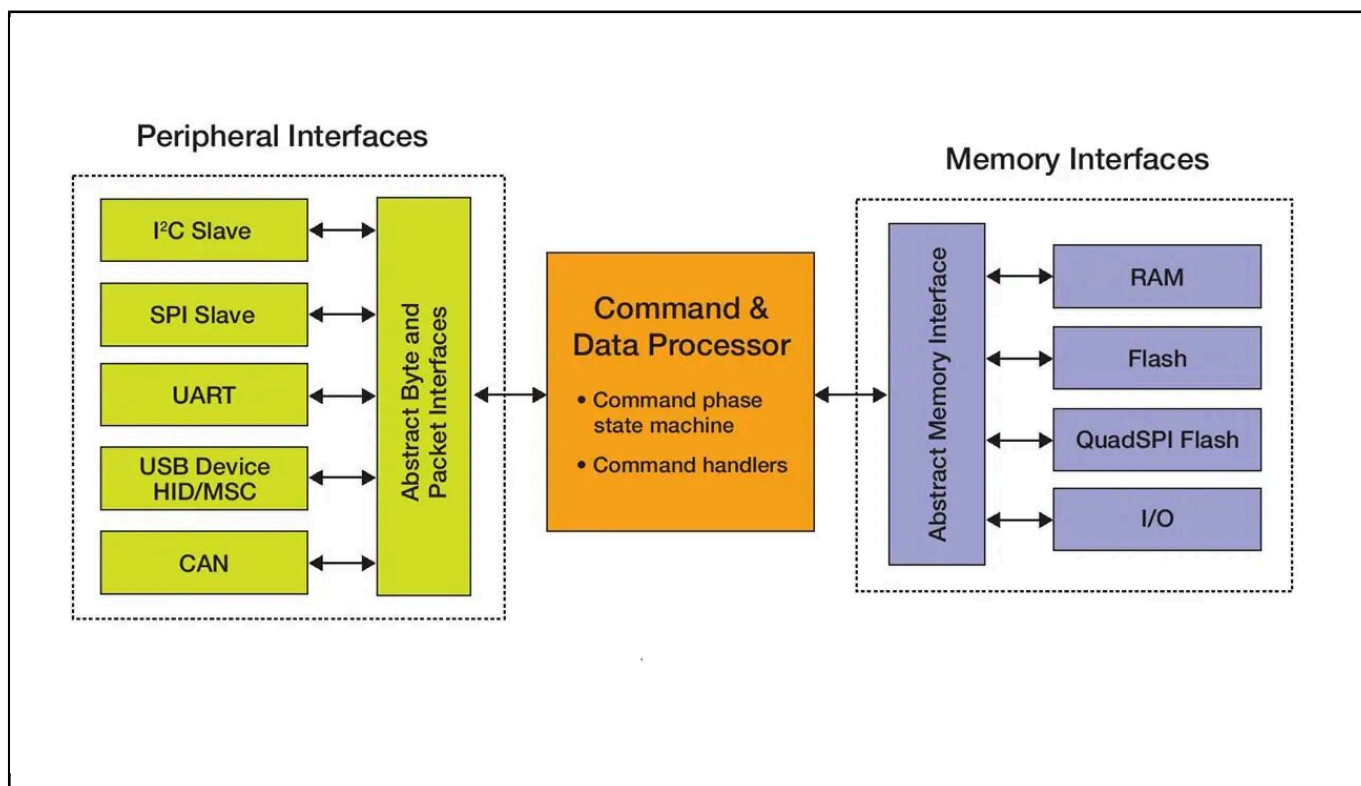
Peripheral Interfaces

$I^2C$ Slave

SPI Slave

UART

USB Device HID/MSC

CAN

Abstract Byte and Packet Interfaces

Command & Data Processor

• Command phase state machine

• Command handlers

Memory Interfaces

Abstract Memory Interface

RAM

Flash

QuadSPI Flash

I/O